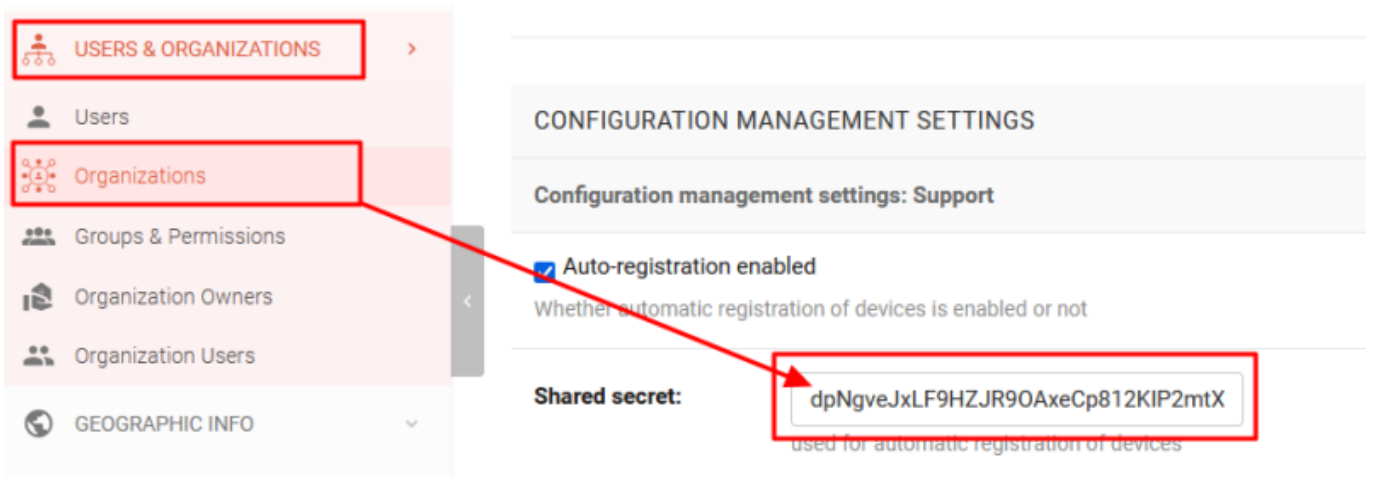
USERS & ORGANIZATIONS

Users

Organizations

Groups & Permissions

Organization Owners

Organization Users

GEOGRAPHIC INFO

CONFIGURATION MANAGEMENT SETTINGS

Configuration management settings: Support

Auto-registration enabled

Whether automatic registration of devices is enabled or not

Shared secret:

dpNgveJxLF9HZJR9OAxeCp812KIP2mtX

used for automatic registration of devices